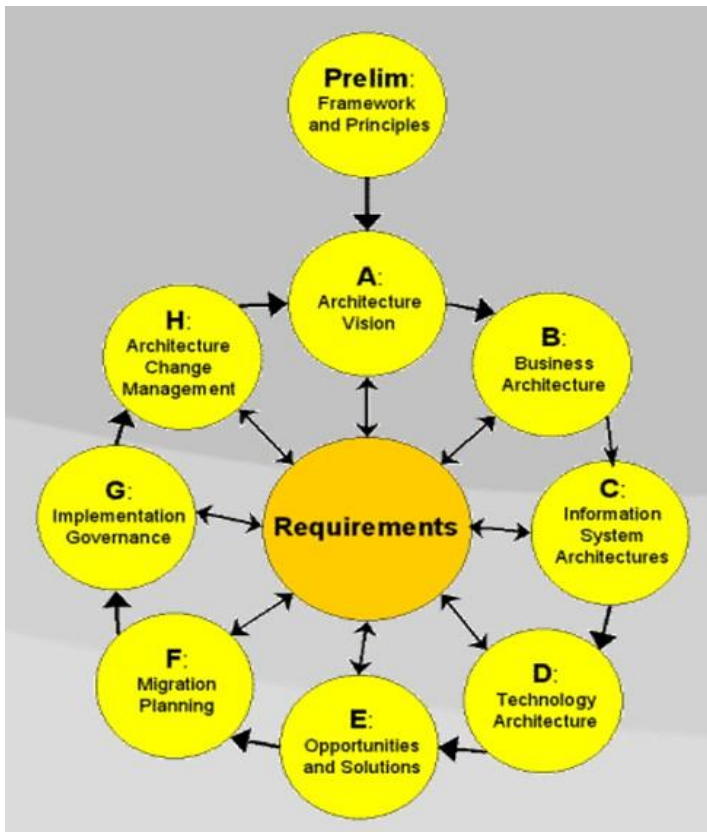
Prelim: Framework and Principles

A: Architecture Vision

B: Business Architecture

C: Information System Architectures

D: Technology Architecture

E: Opportunities and Solutions

F: Migration Planning

G: Implementation Governance

H: Architecture Change Management

Requirements